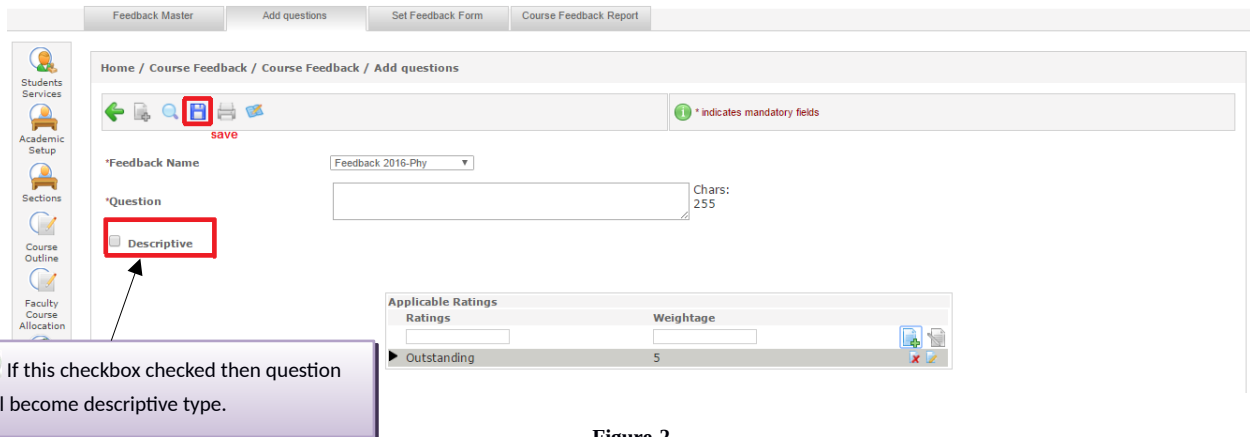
Feedback Master | Add questions | Set Feedback Form | Course Feedback Report

Students Services

Academic Setup

Sections

Course Outline

Faculty Course Allocation

Home / Course Feedback / Course Feedback / Add questions

save

* indicates mandatory fields

*Feedback Name
Feedback 2016-Phy

*Question
Chars: 255

Descriptive

Applicable Ratings

| Ratings | Weightage |
|---|---|
| | |
| Outstanding | 5 |

If this checkbox checked then question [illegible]l become descriptive type.

Figure 2